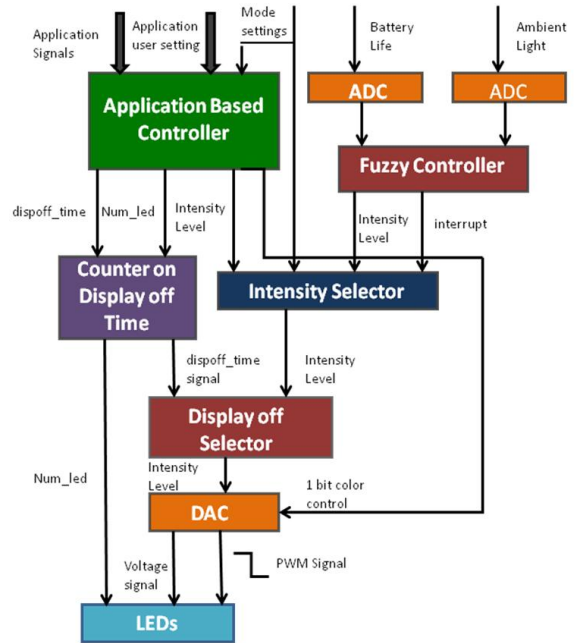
Application Signals

Application user setting

Mode settings

Battery Life

Ambient Light

Application Based Controller

ADC

ADC

Fuzzy Controller

dispoff_time

Num_led

Intensity Level

Intensity Level

interrupt

Counter on Display off Time

Intensity Selector

dispoff_time signal

Intensity Level

Display off Selector

Num_led

Intensity Level

1 bit color control

DAC

Voltage signal

PWM Signal

LEDs